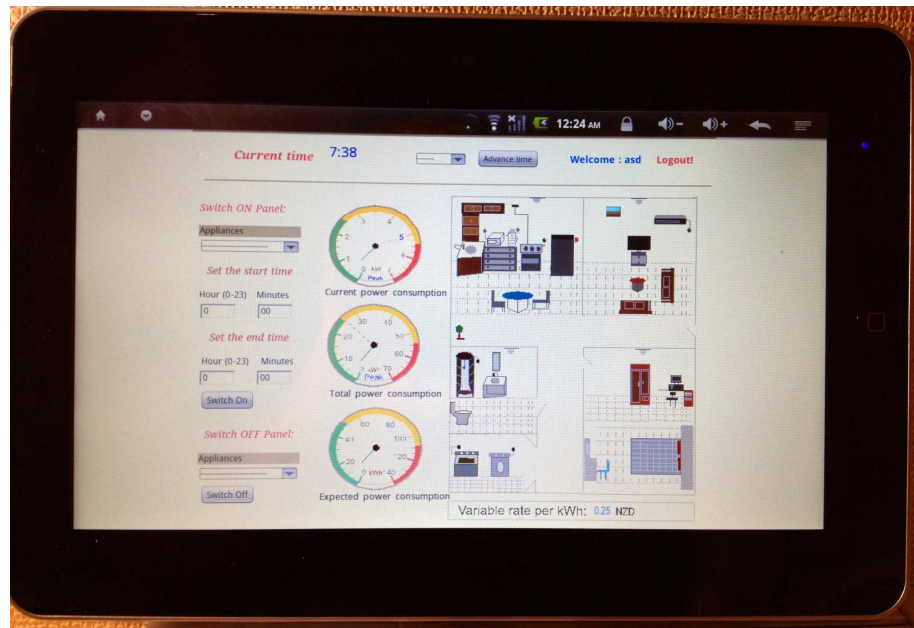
12:24 AM

Current time 7:38

------ Advance time

Welcome : asd Logout!

Switch ON Panel:

Appliances

------------------

Set the start time

Hour (0-23) Minutes

0 00

Set the end time

Hour (0-23) Minutes

0 00

Switch On

Switch OFF Panel:

Appliances

------------------

Switch Off

1 2 3 4 5 6 0 kW Peak

Current power consumption

0 10 20 30 40 50 60 70 kW Peak

Total power consumption

0 20 40 60 80 100 120 140 kWh

Expected power consumption

Variable rate per kWh: 0.25 NZD